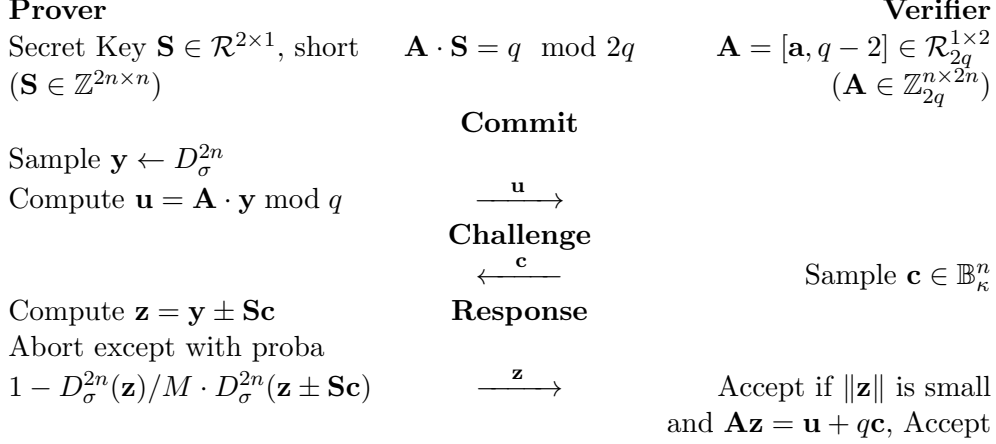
**Prover** **Verifier**

Secret Key $\mathbf{S} \in \mathcal{R}^{2\times 1}$, short $\quad \mathbf{A}\cdot\mathbf{S} = q \mod 2q \quad \mathbf{A} = [\mathbf{a}, q-2] \in \mathcal{R}_{2q}^{1\times 2}$

$(\mathbf{S} \in \mathbb{Z}^{2n\times n})$ $\quad (\mathbf{A} \in \mathbb{Z}_{2q}^{n\times 2n})$

**Commit**

Sample $\mathbf{y} \leftarrow D_{\sigma}^{2n}$

Compute $\mathbf{u} = \mathbf{A}\cdot\mathbf{y} \bmod q$ $\quad \xrightarrow{\mathbf{u}}$

**Challenge**

$\xleftarrow{\mathbf{c}}$ $\quad$ Sample $\mathbf{c} \in \mathbb{B}_{\kappa}^{n}$

Compute $\mathbf{z} = \mathbf{y} \pm \mathbf{Sc}$ $\quad$ **Response**

Abort except with proba

$1 - D_{\sigma}^{2n}(\mathbf{z})/M \cdot D_{\sigma}^{2n}(\mathbf{z} \pm \mathbf{Sc})$ $\quad \xrightarrow{\mathbf{z}}$ $\quad$ Accept if $\|\mathbf{z}\|$ is small and $\mathbf{Az} = \mathbf{u} + q\mathbf{c}$, Accept